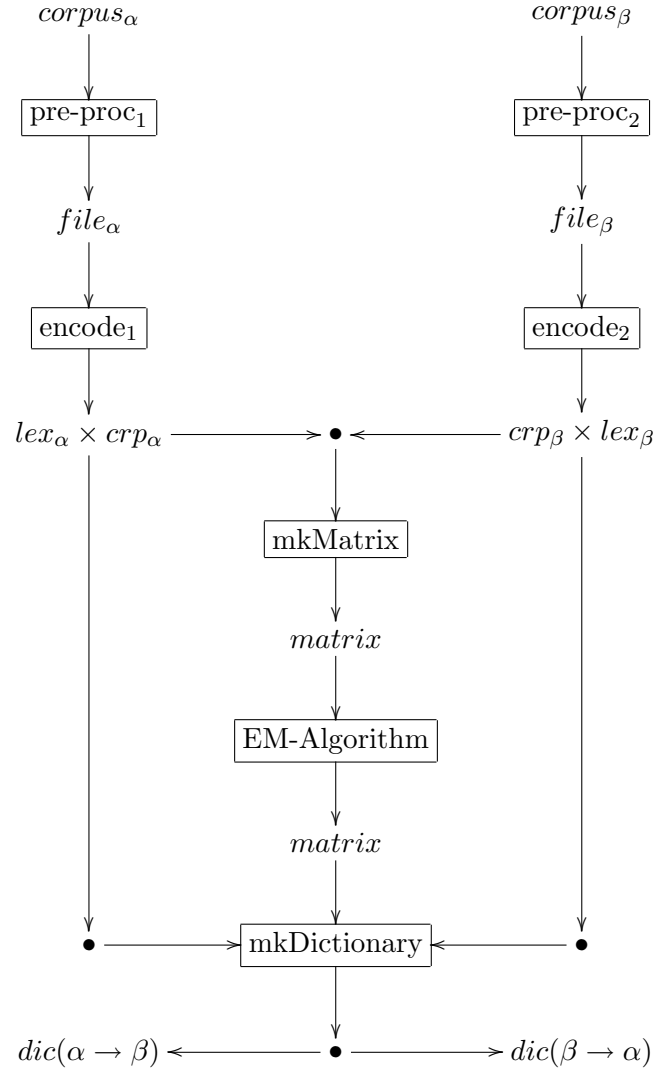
$corpus_\alpha$

$corpus_\beta$

pre-proc$_1$

pre-proc$_2$

$file_\alpha$

$file_\beta$

encode$_1$

encode$_2$

$lex_\alpha \times crp_\alpha$

$crp_\beta \times lex_\beta$

mkMatrix

$matrix$

EM-Algorithm

$matrix$

mkDictionary

$dic(\alpha \to \beta)$

$dic(\beta \to \alpha)$